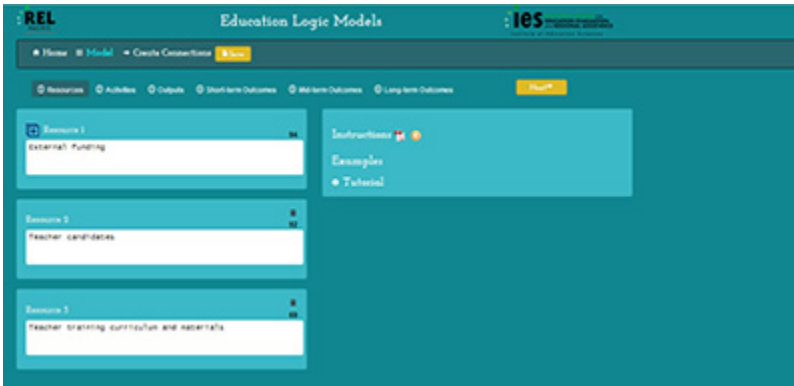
REL

Education Logic Models

IES

Home Model Create Connections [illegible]

Resources Activities Outputs Short-term Outcomes Mid-term Outcomes Long-term Outcomes

Next

Resource 1

External funding

Resource 2

Teacher candidates

Resource 3

Teacher training curriculum and materials

Instructions

Examples

Tutorial